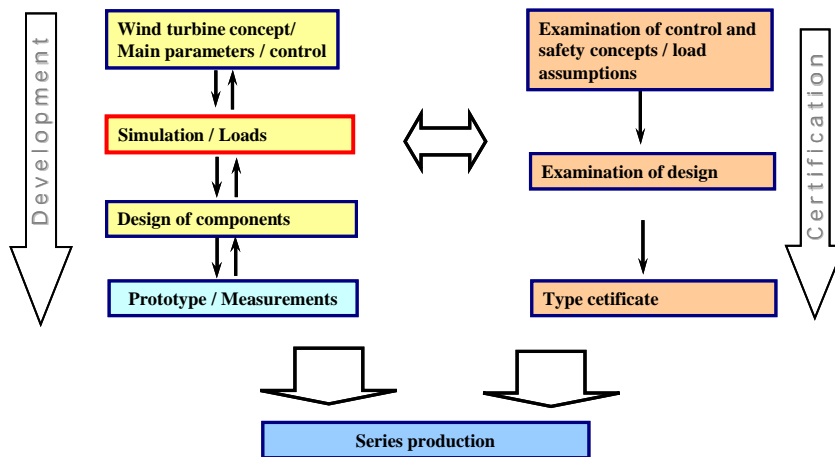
Development

Wind turbine concept/ Main parameters / control

Simulation / Loads

Design of components

Prototype / Measurements

Examination of control and safety concepts / load assumptions

Examination of design

Type cetificate

Certification

Series production